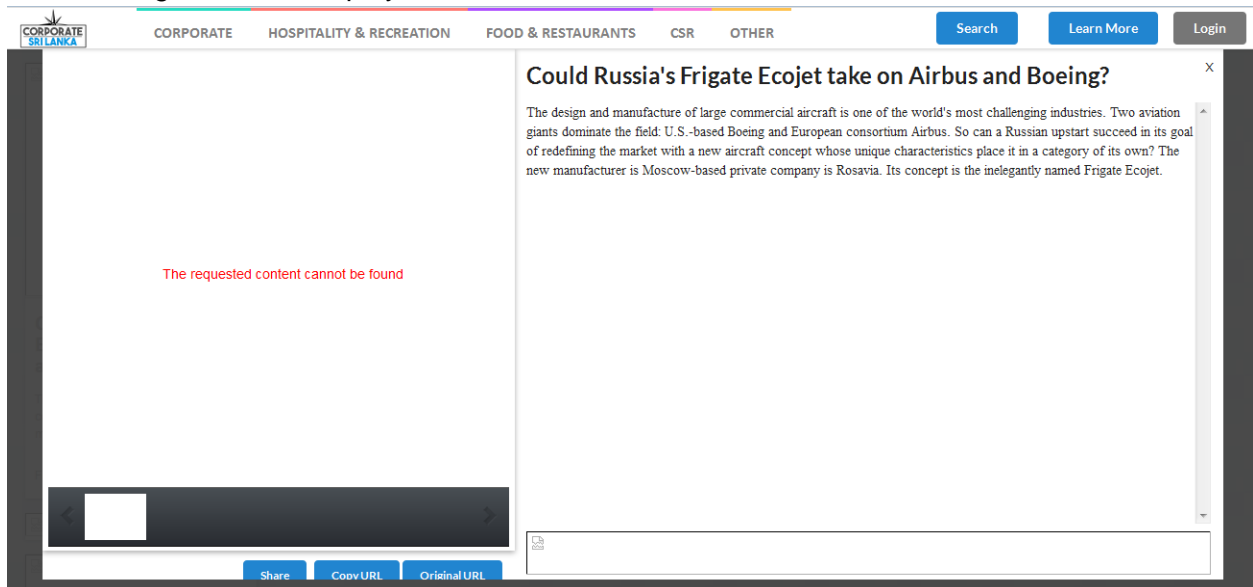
CORPORATE SRI LANKA

CORPORATE HOSPITALITY & RECREATION FOOD & RESTAURANTS CSR OTHER

Search Learn More Login

The requested content cannot be found

Share Copy URL Original URL

Could Russia's Frigate Ecojet take on Airbus and Boeing?

X

The design and manufacture of large commercial aircraft is one of the world's most challenging industries. Two aviation giants dominate the field: U.S.-based Boeing and European consortium Airbus. So can a Russian upstart succeed in its goal of redefining the market with a new aircraft concept whose unique characteristics place it in a category of its own? The new manufacturer is Moscow-based private company is Rosavia. Its concept is the inelegantly named Frigate Ecojet.